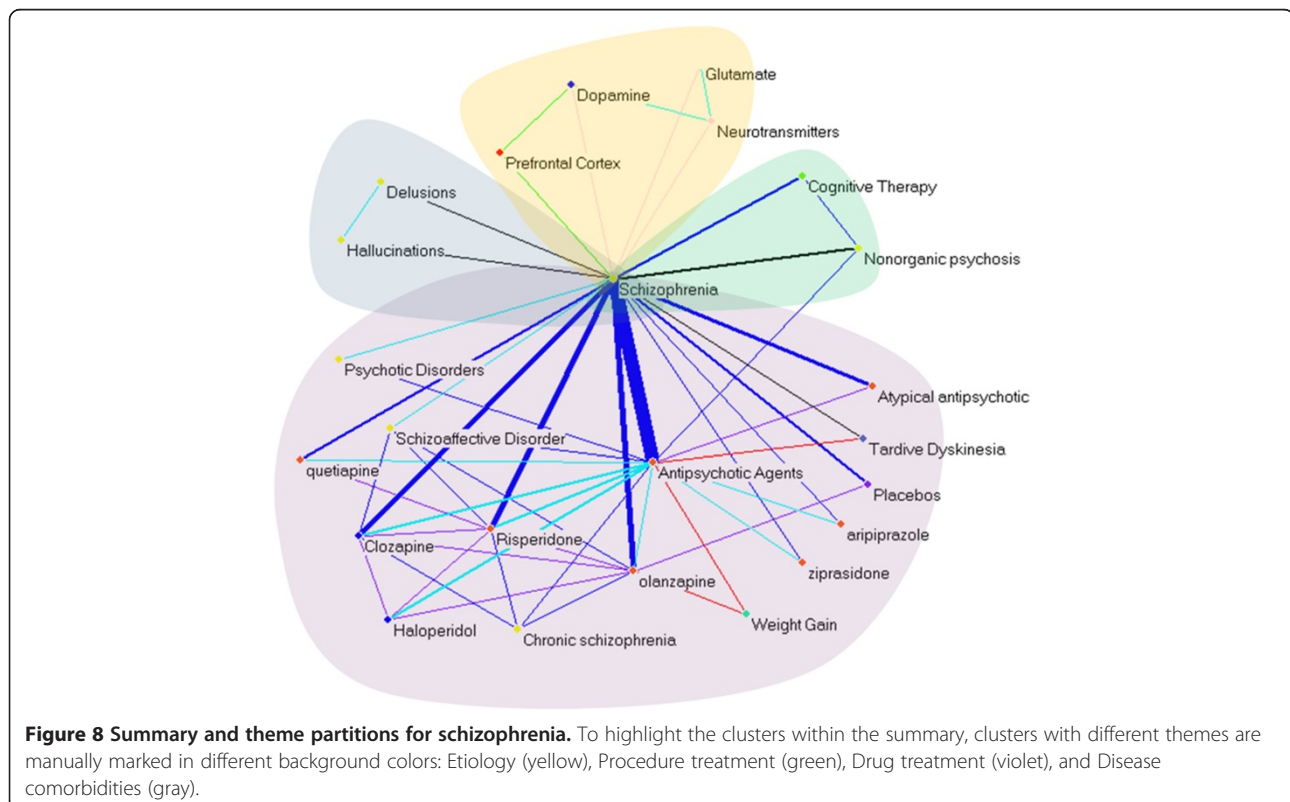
Glutamate
Dopamine
Neurotransmitters
Prefrontal Cortex
Cognitive Therapy
Delusions
Hallucinations
Nonorganic psychosis
Schizophrenia
Psychotic Disorders
Atypical antipsychotic
Schizoaffective Disorder
Tardive Dyskinesia
quetiapine
Antipsychotic Agents
Placebos
aripiprazole
Clozapine
Risperidone
ziprasidone
olanzapine
Weight Gain
Haloperidol
Chronic schizophrenia

**Figure 8 Summary and theme partitions for schizophrenia.** To highlight the clusters within the summary, clusters with different themes are manually marked in different background colors: Etiology (yellow), Procedure treatment (green), Drug treatment (violet), and Disease comorbidities (gray).